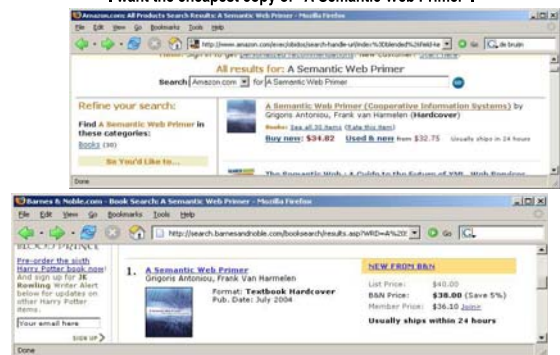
I want the cheapest copy of "A Semantic Web Primer".

Amazon.com: All Products Search Results: A Semantic Web Primer - Mozilla Firefox

File Edit View Go Bookmarks Tools Help

http://www.amazon.com/exec/obidos/search-handle-url/index%3Dblended%26field-ke

Go

de bruijn

All results for: A Semantic Web Primer

Search: Amazon.com for A Semantic Web Primer

Refine your search:

Find A Semantic Web Primer in these categories:

Books (30)

So You'd Like to...

A Semantic Web Primer (Cooperative Information Systems) by Grigoris Antoniou, Frank van Harmelen (Hardcover)

Books: See all 30 items (Rate this item)

Buy new: $34.82 Used & new from $32.75 Usually ships in 24 hours

The Semantic Web : A Guide to the Future of XML, Web Services

Done

Barnes & Noble.com - Book Search: A Semantic Web Primer - Mozilla Firefox

File Edit View Go Bookmarks Tools Help

http://search.barnesandnoble.com/booksearch/results.asp?WRD=A%20

Go

BLOOD PRINCE

Pre-order the sixth Harry Potter book now! And sign up for JK Rowling Writer Alert below for updates on other Harry Potter items.

Your email here

SIGN UP

1. A Semantic Web Primer
Grigoris Antoniou, Frank van Harmelen

Format: Textbook Hardcover
Pub. Date: July 2004

NEW FROM B&N

List Price: $40.00
B&N Price: $38.00 (Save 5%)
Member Price: $36.10 Join!

Usually ships within 24 hours

Done